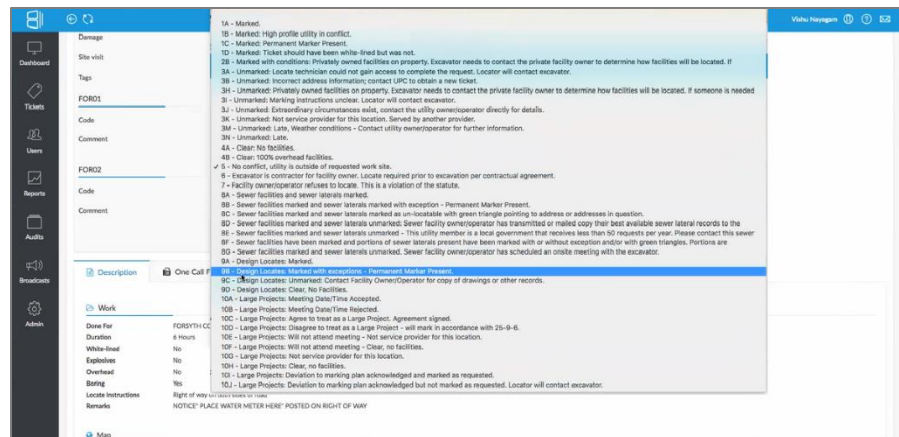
Vishu Nayagam

Dashboard
Tickets
Users
Reports
Audits
Broadcasts
Admin

Damage
Site visit
Tags
FOR01
Code
Comment
FOR02
Code
Comment

1A - Marked.
1B - Marked: High profile utility in conflict.
1C - Marked: Permanent Marker Present.
1D - Marked: Ticket should have been white-lined but was not.
2B - Marked with conditions: Privately owned facilities on property. Excavator needs to contact the private facility owner to determine how facilities will be located. If
3A - Unmarked: Locate technician could not gain access to complete the request. Locator will contact excavator.
3B - Unmarked: Incorrect address information; contact UPC to obtain a new ticket.
3H - Unmarked: Privately owned facilities on property. Excavator needs to contact the private facility owner to determine how facilities will be located. If someone is needed
3I - Unmarked: Marking instructions unclear. Locator will contact excavator.
3J - Unmarked: Extraordinary circumstances exist, contact the utility owner/operator directly for details.
3K - Unmarked: Not service provider for this location. Served by another provider.
3M - Unmarked: Late, Weather conditions - Contact utility owner/operator for further information.
3N - Unmarked: Late.
4A - Clear: No facilities.
4B - Clear: 100% overhead facilities.
✓ 5 - No conflict, utility is outside of requested work site.
6 - Excavator is contractor for facility owner. Locate required prior to excavation per contractual agreement.
7 - Facility owner/operator refuses to locate. This is a violation of the statute.
8A - Sewer facilities and sewer laterals marked.
8B - Sewer facilities and sewer laterals marked with exception - Permanent Marker Present.
8C - Sewer facilities marked and sewer laterals marked as un-locatable with green triangle pointing to address or addresses in question.
8D - Sewer facilities marked and sewer laterals unmarked. Sewer facility owner/operator has transmitted or mailed copy their best available sewer lateral records to the
8E - Sewer facilities marked and sewer laterals unmarked - This utility member is a local government that receives less than 50 requests per year. Please contact this sewer
8F - Sewer facilities have been marked and portions of sewer laterals present have been marked with or without exception and/or with green triangles. Portions are
8G - Sewer facilities marked and sewer laterals unmarked. Sewer facility owner/operator has scheduled an onsite meeting with the excavator.
9A - Design Locates: Marked.
9B - Design Locates: Marked with exceptions - Permanent Marker Present.
9C - Design Locates: Unmarked: Contact Facility Owner/Operator for copy of drawings or other records.
9D - Design Locates: Clear, No Facilities.
10A - Large Projects: Meeting Date/Time Accepted.
10B - Large Projects: Meeting Date/Time Rejected.
10C - Large Projects: Agree to treat as a Large Project. Agreement signed.
10D - Large Projects: Disagree to treat as a Large Project - will mark in accordance with 25-9-6.
10E - Large Projects: Will not attend meeting - Not service provider for this location.
10F - Large Projects: Will not attend meeting - Clear, no facilities.
10G - Large Projects: Not service provider for this location.
10H - Large Projects: Clear, no facilities.
10I - Large Projects: Deviation to marking plan acknowledged and marked as requested.
10J - Large Projects: Deviation to marking plan acknowledged but not marked as requested. Locator will contact excavator.

Description
One Call F

Work
Done For FORSYTH CO
Duration 6 Hours
White-lined No
Explosives No
Overhead No
Boring Yes
Locate Instructions Right of way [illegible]
Remarks NOTICE" PLACE WATER METER HERE" POSTED ON RIGHT OF WAY

Map